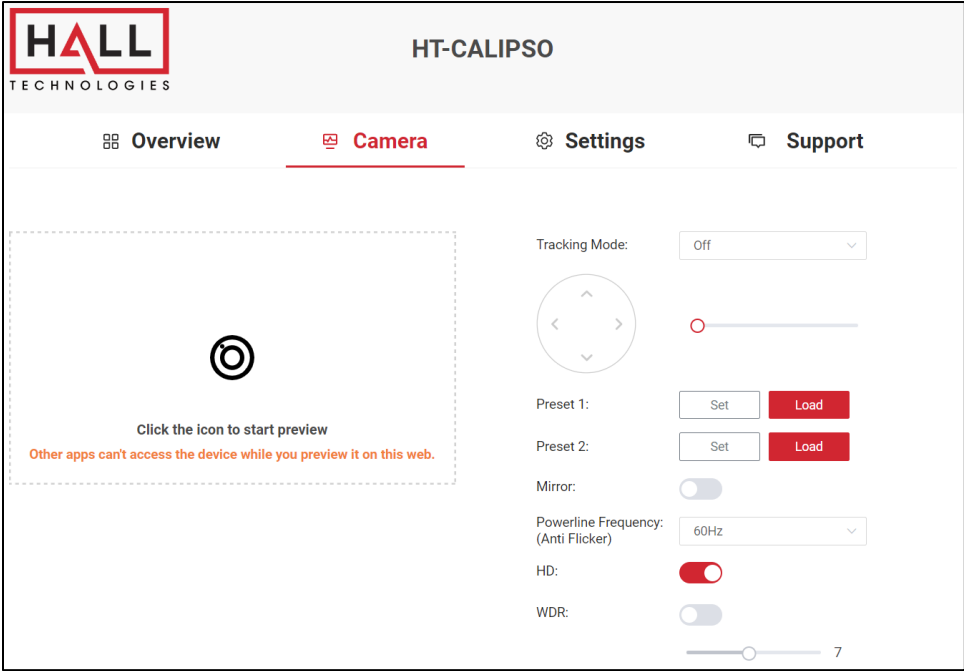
HALL TECHNOLOGIES

HT-CALIPSO

Overview Camera Settings Support

Click the icon to start preview

Other apps can't access the device while you preview it on this web.

Tracking Mode: Off

Preset 1: Set Load

Preset 2: Set Load

Mirror:

Powerline Frequency: (Anti Flicker) 60Hz

HD:

WDR:

7